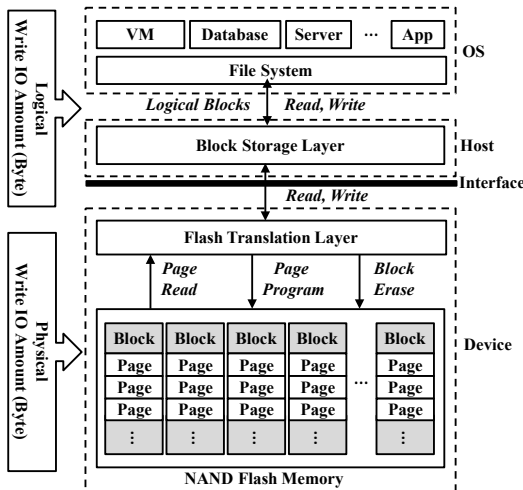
Logical Write IO Amount (Byte)

VM
Database
Server
···
App
OS

File System

Logical Blocks
Read, Write

Block Storage Layer
Host

Interface

Read, Write

Physical Write IO Amount (Byte)

Flash Translation Layer

Page Read
Page Program
Block Erase

| Block | Block | Block | Block | ··· | Block |
|---|---|---|---|---|---|
| Page | Page | Page | Page | | Page |
| Page | Page | Page | Page | | Page |
| Page | Page | Page | Page | | Page |
| ⋮ | ⋮ | ⋮ | ⋮ | | ⋮ |

Device

NAND Flash Memory